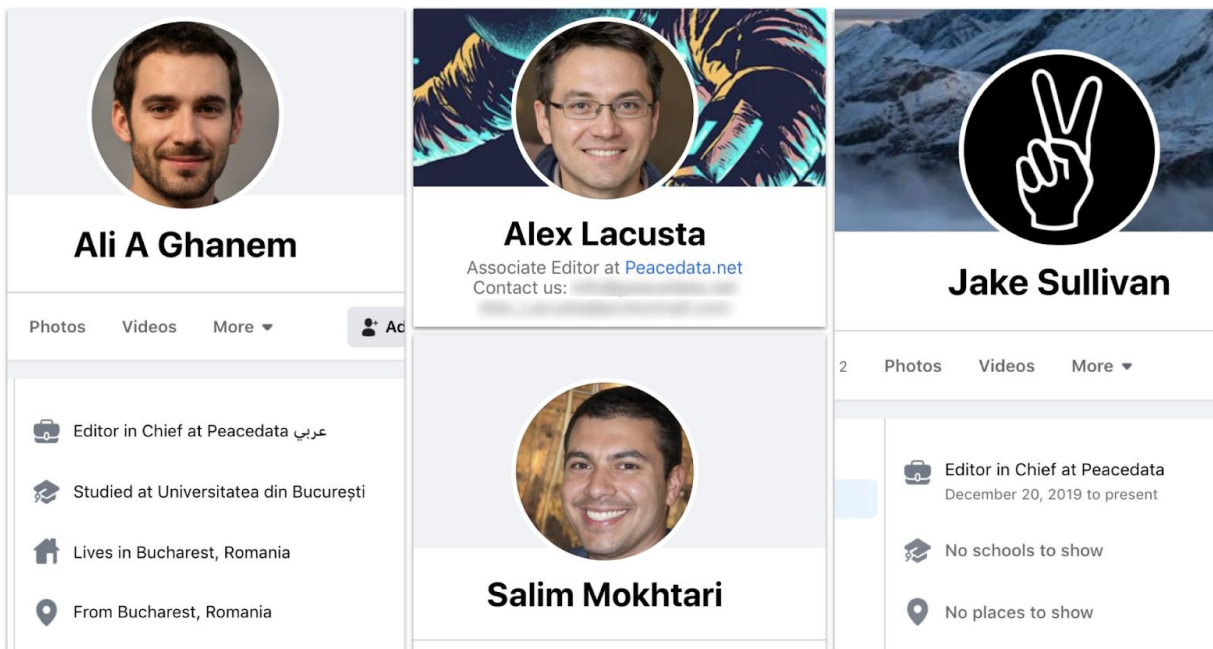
Ali A Ghanem

Photos Videos More

Ad

Editor in Chief at Peacedata عربي

Studied at Universitatea din București

Lives in Bucharest, Romania

From Bucharest, Romania

Alex Lacusta

Associate Editor at Peacedata.net
Contact us: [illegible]
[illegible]

Salim Mokhtari

Jake Sullivan

2 Photos Videos More

Editor in Chief at Peacedata
December 20, 2019 to present

No schools to show

No places to show